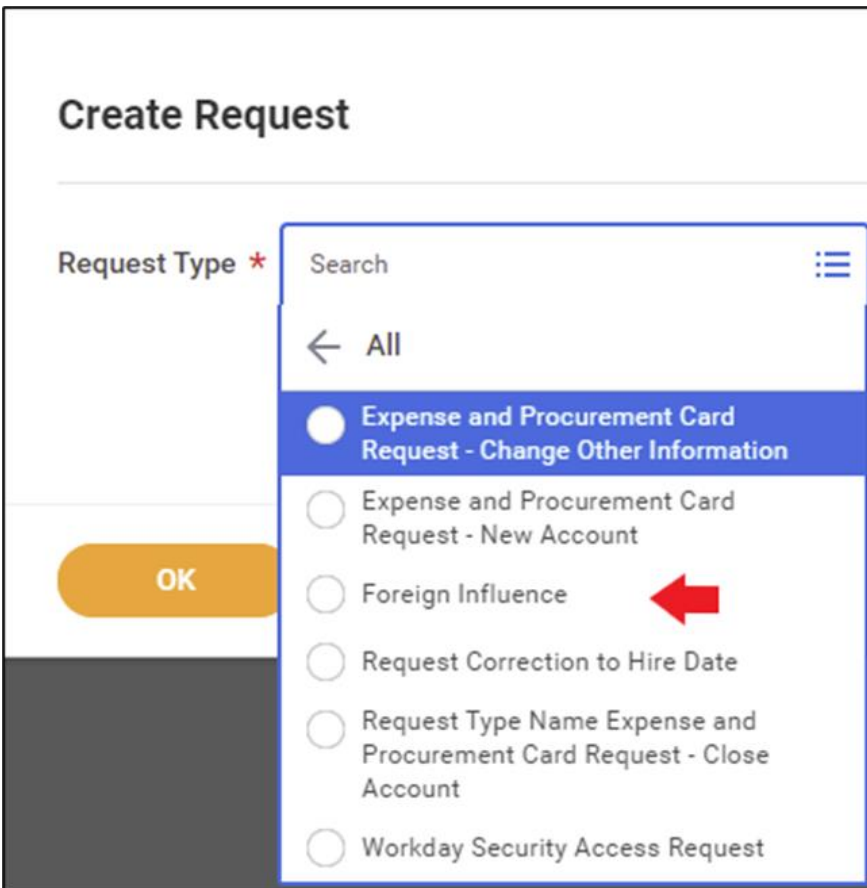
Create Request

Request Type *

Search

All

Expense and Procurement Card Request - Change Other Information

Expense and Procurement Card Request - New Account

Foreign Influence

Request Correction to Hire Date

Request Type Name Expense and Procurement Card Request - Close Account

Workday Security Access Request

OK